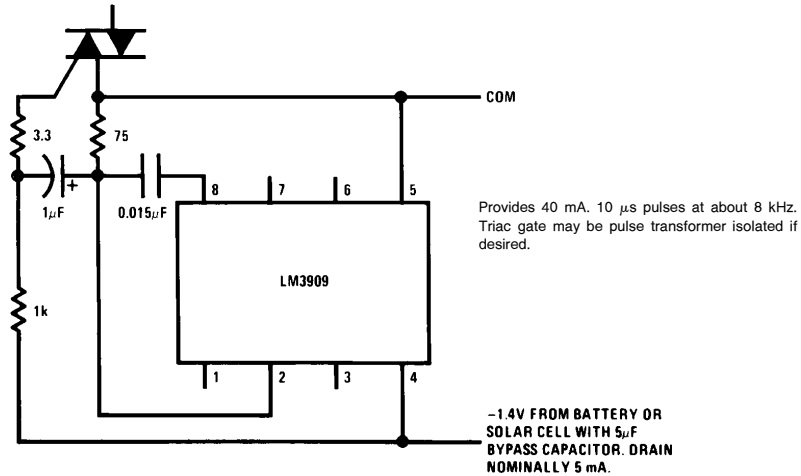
COM

3.3

75

+

1$\mu$F

0.015$\mu$F

8

7

6

5

LM3909

1k

1

2

3

4

Provides 40 mA. 10 $\mu$s pulses at about 8 kHz. Triac gate may be pulse transformer isolated if desired.

−1.4V FROM BATTERY OR SOLAR CELL WITH 5$\mu$F BYPASS CAPACITOR. DRAIN NOMINALLY 5 mA.